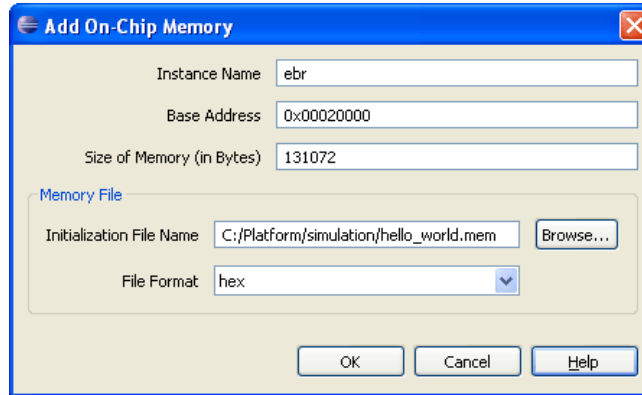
Add On-Chip Memory

Instance Name ebr

Base Address 0x00020000

Size of Memory (in Bytes) 131072

Memory File

Initialization File Name C:/Platform/simulation/hello_world.mem Browse...

File Format hex

OK Cancel Help